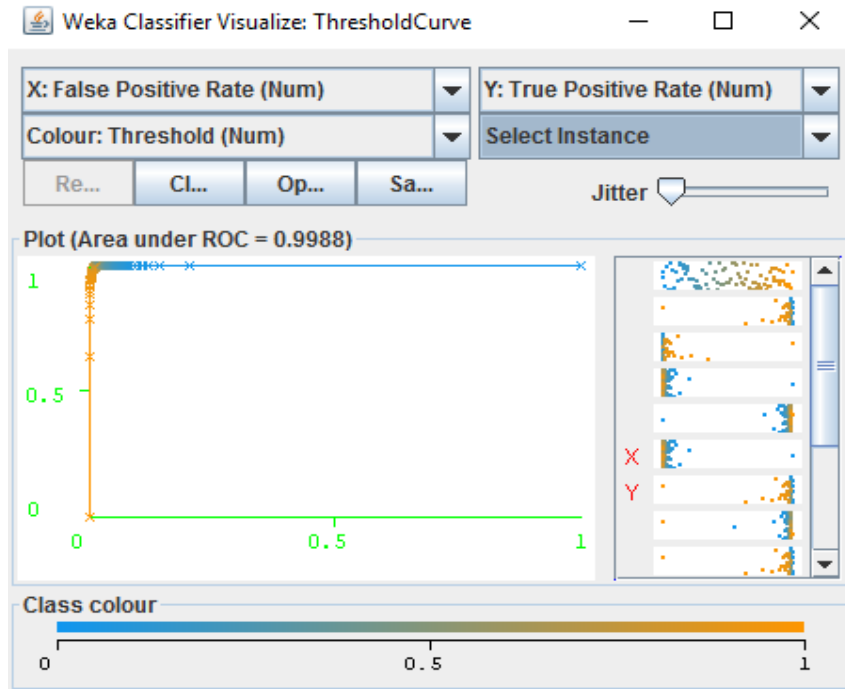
Weka Classifier Visualize: ThresholdCurve

X: False Positive Rate (Num)
Y: True Positive Rate (Num)
Colour: Threshold (Num)
Select Instance
Re...
Cl...
Op...
Sa...
Jitter

Plot (Area under ROC = 0.9988)

1
0.5
0
0
0.5
1

X
Y

Class colour
0
0.5
1